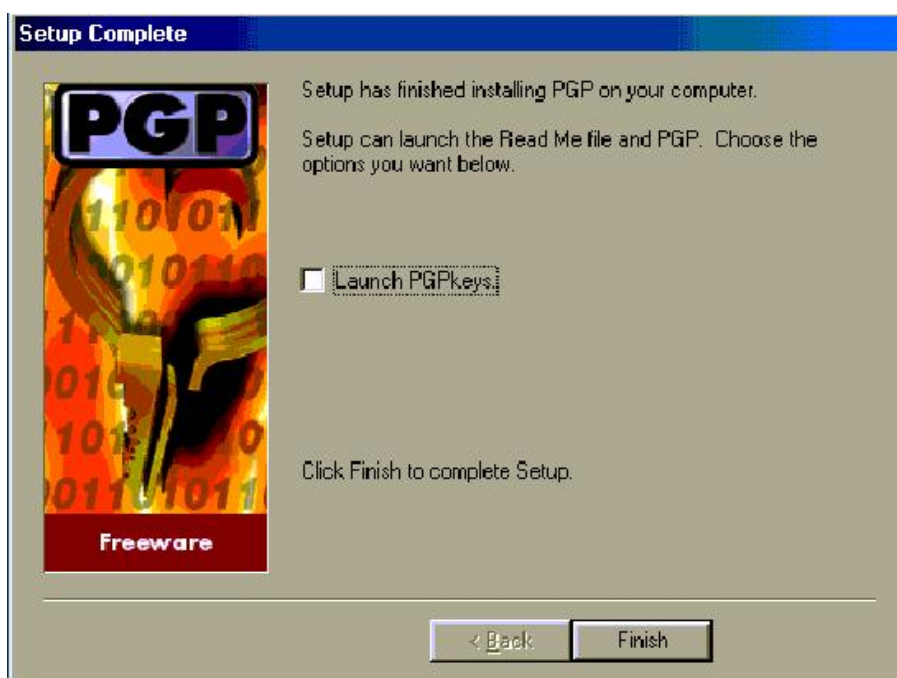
Setup Complete

PGP

110101
010110
1110
0010
1010
011101011

Freeware

Setup has finished installing PGP on your computer.

Setup can launch the Read Me file and PGP. Choose the options you want below.

Launch PGPkeys.

Click Finish to complete Setup.

< Back

Finish